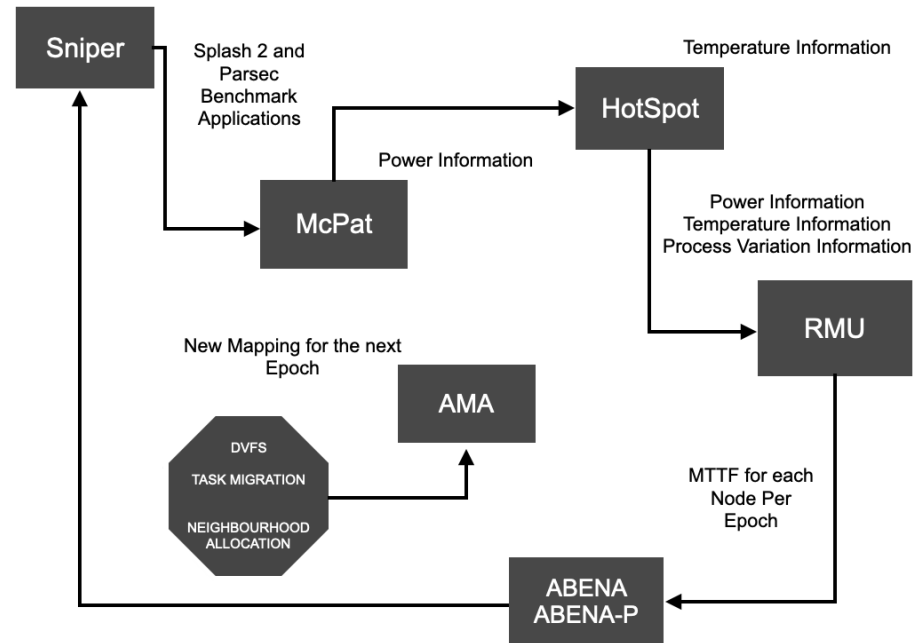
Sniper

Splash 2 and Parsec Benchmark Applications

Temperature Information

HotSpot

Power Information

McPat

Power Information
Temperature Information
Process Variation Information

RMU

New Mapping for the next Epoch

AMA

DVFS

TASK MIGRATION

NEIGHBOURHOOD ALLOCATION

MTTF for each Node Per Epoch

ABENA
ABENA-P